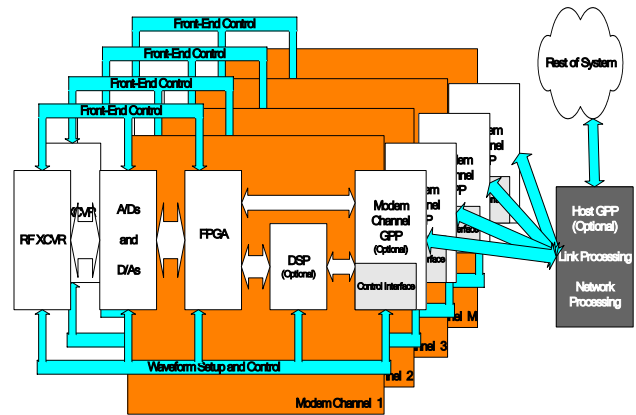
Front-End Control

Front-End Control

Front-End Control

Front-End Control

Rest of System

RF XCVR

XCVR

A/Ds

and

D/As

FPGA

DSP
(Optional)

Modem Channel GPP
(Optional)

Control Interface

Modem Channel GPP

Modem Channel GPP

Modem Channel GPP

Interface

Interface

Host GPP
(Optional)

Link Processing

Network Processing

Waveform Setup and Control

Modem Channel 1

Channel 2

Channel 3

Channel M